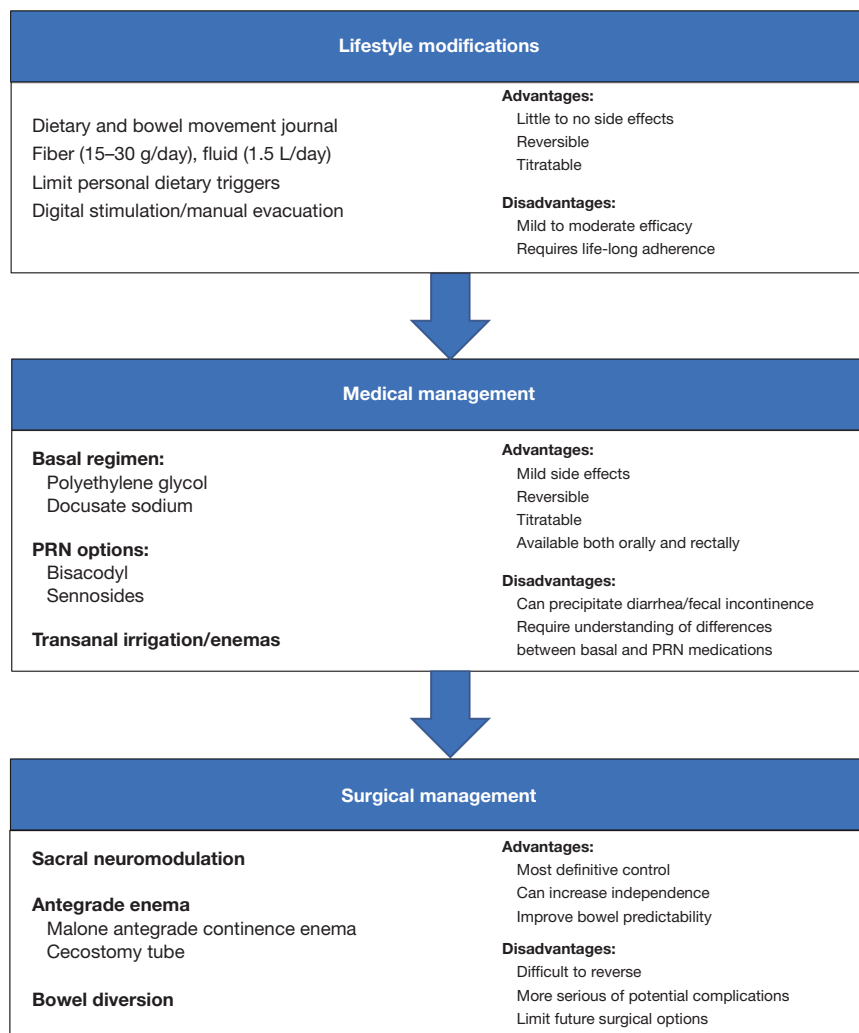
Lifestyle modifications

Dietary and bowel movement journal
Fiber (15–30 g/day), fluid (1.5 L/day)
Limit personal dietary triggers
Digital stimulation/manual evacuation

Advantages:
Little to no side effects
Reversible
Titratable

Disadvantages:
Mild to moderate efficacy
Requires life-long adherence

Medical management

Basal regimen:
Polyethylene glycol
Docusate sodium

PRN options:
Bisacodyl
Sennosides

Transanal irrigation/enemas

Advantages:
Mild side effects
Reversible
Titratable
Available both orally and rectally

Disadvantages:
Can precipitate diarrhea/fecal incontinence
Require understanding of differences between basal and PRN medications

Surgical management

Sacral neuromodulation

Antegrade enema
Malone antegrade continence enema
Cecostomy tube

Bowel diversion

Advantages:
Most definitive control
Can increase independence
Improve bowel predictability

Disadvantages:
Difficult to reverse
More serious of potential complications
Limit future surgical options